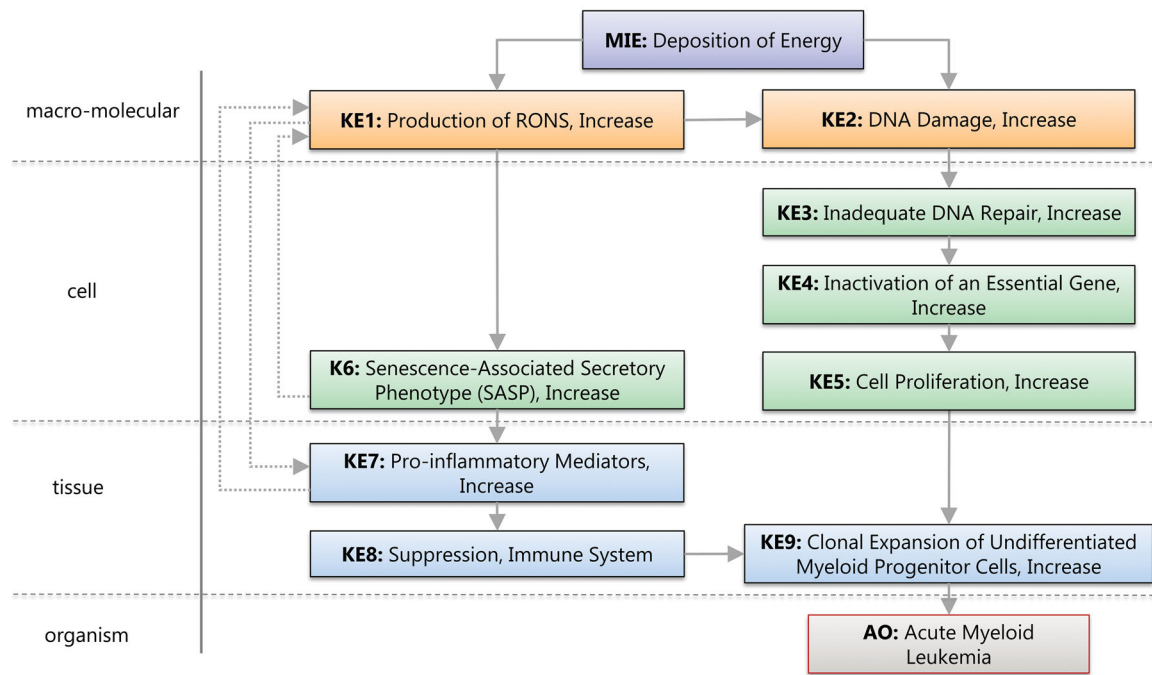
MIE: Deposition of Energy

macro-molecular

KE1: Production of RONS, Increase

KE2: DNA Damage, Increase

cell

KE3: Inadequate DNA Repair, Increase

KE4: Inactivation of an Essential Gene, Increase

K6: Senescence-Associated Secretory Phenotype (SASP), Increase

KE5: Cell Proliferation, Increase

tissue

KE7: Pro-inflammatory Mediators, Increase

KE8: Suppression, Immune System

KE9: Clonal Expansion of Undifferentiated Myeloid Progenitor Cells, Increase

organism

AO: Acute Myeloid Leukemia